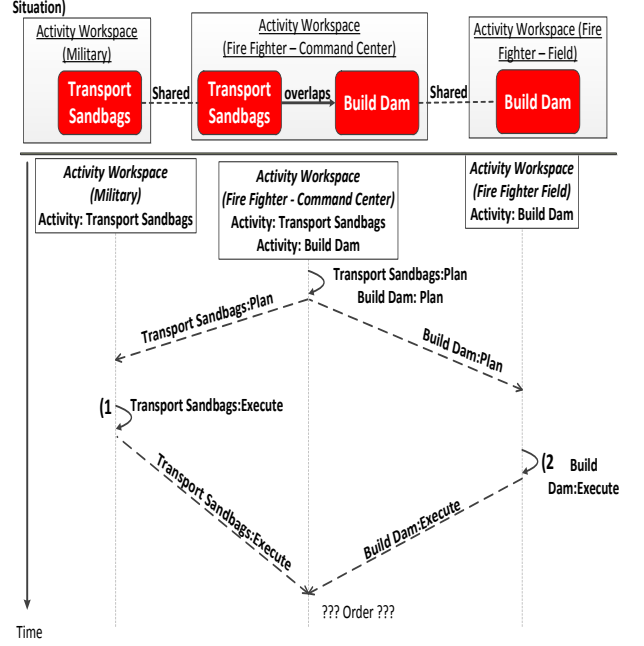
Situation)

Activity Workspace (Military)

Transport Sandbags

Shared

Activity Workspace (Fire Fighter – Command Center)

Transport Sandbags

overlaps

Build Dam

Shared

Activity Workspace (Fire Fighter – Field)

Build Dam

Activity Workspace (Military)
Activity: Transport Sandbags

Activity Workspace (Fire Fighter - Command Center)
Activity: Transport Sandbags
Activity: Build Dam

Activity Workspace (Fire Fighter Field)
Activity: Build Dam

Transport Sandbags:Plan
Build Dam: Plan

Transport Sandbags:Plan

Build Dam:Plan

(1 Transport Sandbags:Execute

(2 Build Dam:Execute

Transport Sandbags:Execute

Build Dam:Execute

??? Order ???

Time